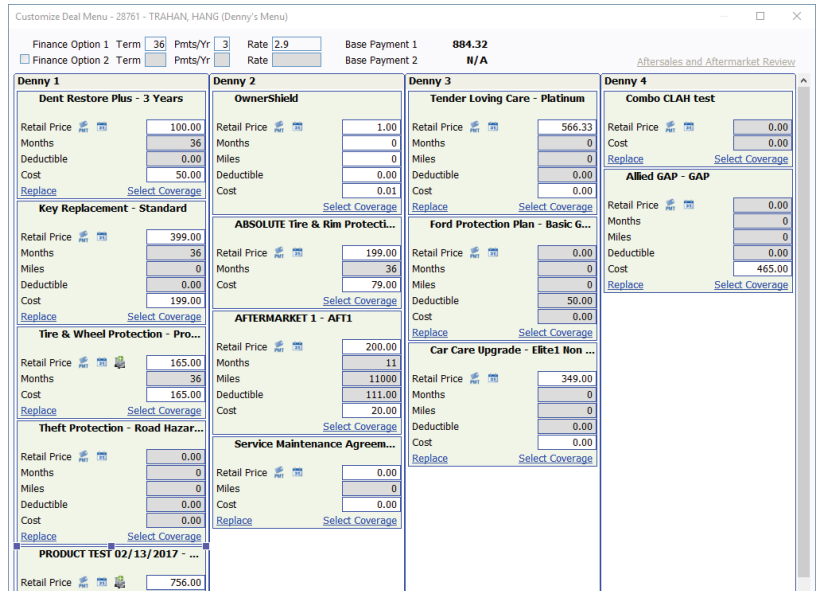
Customize Deal Menu - 28761 - TRAHAN, HANG (Denny's Menu)

Finance Option 1 Term 36 Pmts/Yr 3 Rate 2.9 Base Payment 1 884.32
Finance Option 2 Term Pmts/Yr Rate Base Payment 2 N/A

Aftersales and Aftermarket Review

Denny 1

Dent Restore Plus - 3 Years
Retail Price 100.00
Months 36
Deductible 0.00
Cost 50.00
Replace Select Coverage

Key Replacement - Standard
Retail Price 399.00
Months 36
Miles 0
Deductible 0.00
Cost 199.00
Replace Select Coverage

Tire & Wheel Protection - Pro...
Retail Price 165.00
Months 36
Cost 165.00
Replace Select Coverage

Theft Protection - Road Hazar...
Retail Price 0.00
Months 0
Miles 0
Deductible 0.00
Cost 0.00
Replace Select Coverage

PRODUCT TEST 02/13/2017 - ...
Retail Price 756.00

Denny 2

OwnerShield
Retail Price 1.00
Months 0
Miles 0
Deductible 0.00
Cost 0.01
Select Coverage

ABSOLUTE Tire & Rim Protecti...
Retail Price 199.00
Months 36
Cost 79.00
Select Coverage

AFTERMARKET 1 - AFT1
Retail Price 200.00
Months 11
Miles 11000
Deductible 111.00
Cost 20.00
Select Coverage

Service Maintenance Agreem...
Retail Price 0.00
Miles 0
Cost 0.00
Replace Select Coverage

Denny 3

Tender Loving Care - Platinum
Retail Price 566.33
Months 0
Miles 0
Deductible 0.00
Cost 0.00
Replace Select Coverage

Ford Protection Plan - Basic G...
Retail Price 0.00
Months 0
Miles 0
Deductible 50.00
Cost 0.00
Replace Select Coverage

Car Care Upgrade - Elite1 Non ...
Retail Price 349.00
Months 0
Miles 0
Deductible 0.00
Cost 0.00
Replace Select Coverage

Denny 4

Combo CLAH test
Retail Price 0.00
Cost 0.00
Replace Select Coverage

Allied GAP - GAP
Retail Price 0.00
Months 0
Miles 0
Deductible 0.00
Cost 465.00
Replace Select Coverage